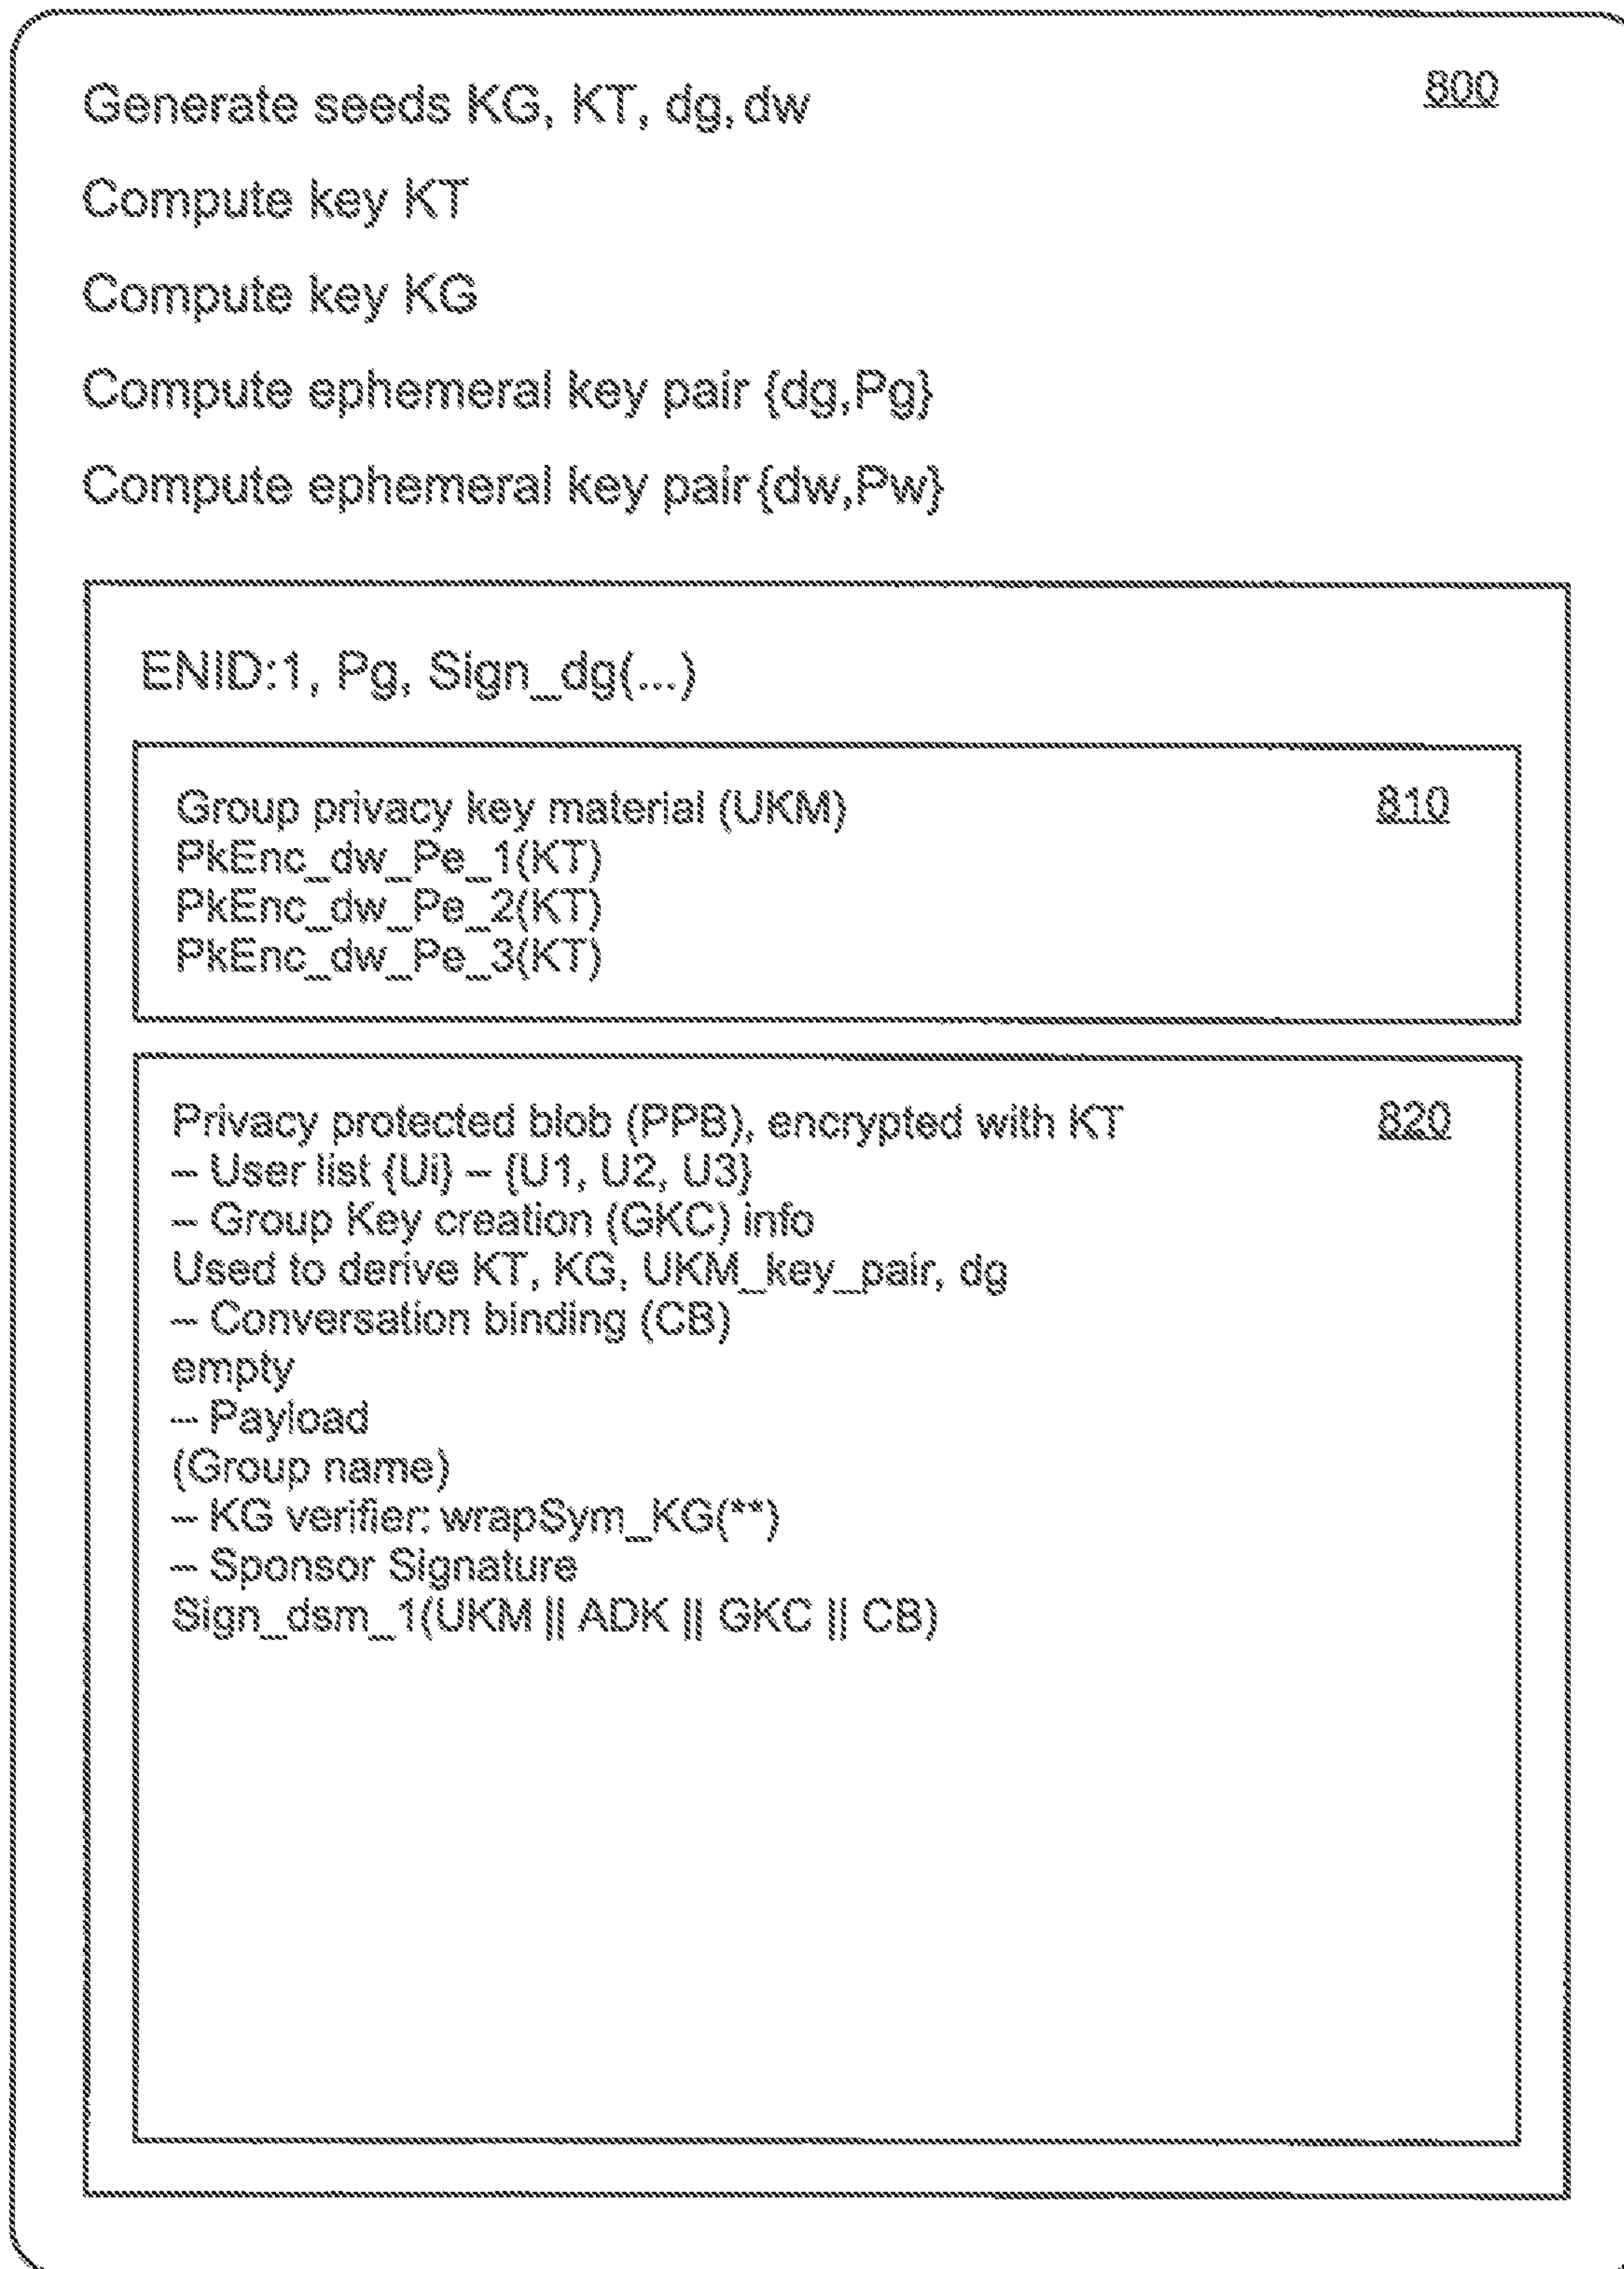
Generate seeds KG, KT, dg, dw

800

Compute key KT

Compute key KG

Compute ephemeral key pair {dg,Pg}

Compute ephemeral key pair{dw,Pw}

ENID:1, Pg, Sign_dg(...)

Group privacy key material (UKM)
PkEnc_dw_Pe_1(KT)
PkEnc_dw_Pe_2(KT)
PkEnc_dw_Pe_3(KT)

810

Privacy protected blob (PPB), encrypted with KT
-- User list {Ui} -- {U1, U2, U3}
-- Group Key creation (GKC) info
Used to derive KT, KG, UKM_key_pair, dg
-- Conversation binding (CB)
empty
-- Payload
(Group name)
-- KG verifier: wrapSym_KG(**)
-- Sponsor Signature
Sign_dsm_1(UKM || ADK || GKC || CB)

820